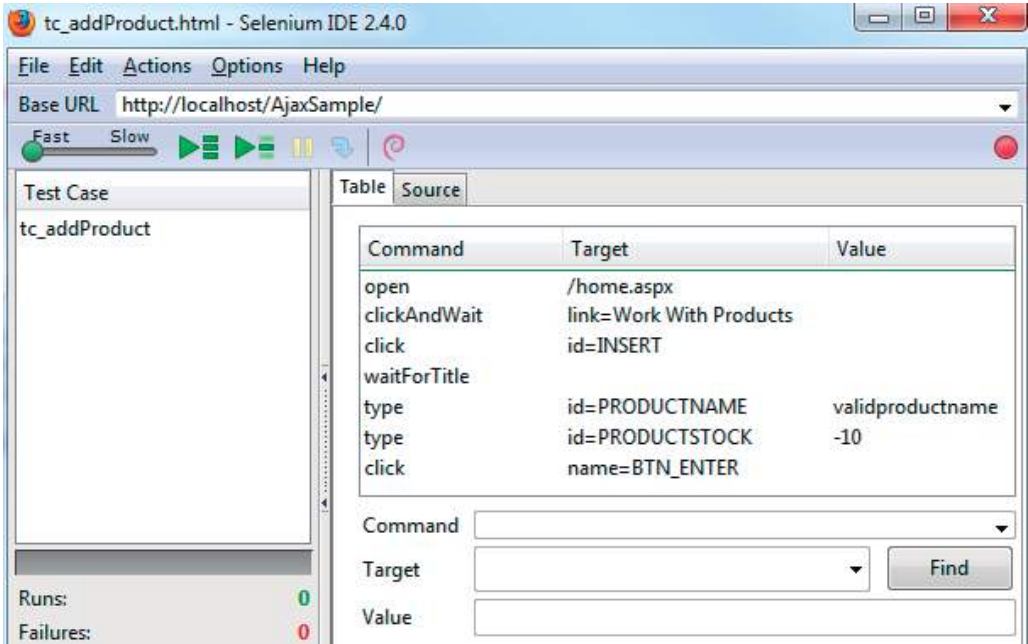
tc_addProduct.html - Selenium IDE 2.4.0

File Edit Actions Options Help

Base URL http://localhost/AjaxSample/

Fast Slow

Test Case

tc_addProduct

Table Source

| Command | Target | Value |
|---|---|---|
| open | /home.aspx | |
| clickAndWait | link=Work With Products | |
| click | id=INSERT | |
| waitForTitle | | |
| type | id=PRODUCTNAME | validproductname |
| type | id=PRODUCTSTOCK | -10 |
| click | name=BTN_ENTER | |

Command

Target

Find

Value

Runs: 0

Failures: 0